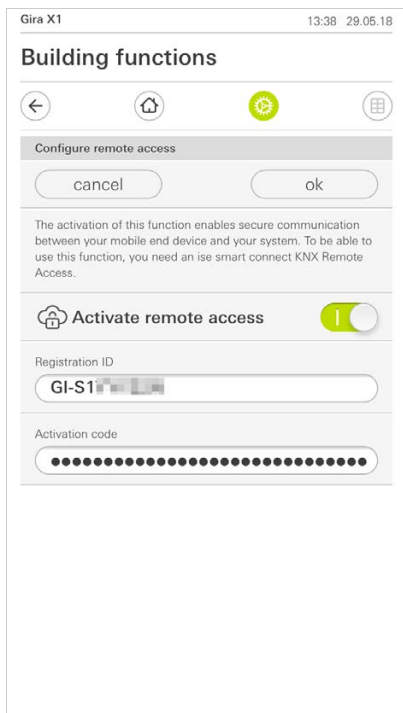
Gira X1

13:38 29.05.18

Building functions

Configure remote access

cancel

ok

The activation of this function enables secure communication between your mobile end device and your system. To be able to use this function, you need an ise smart connect KNX Remote Access.

Activate remote access

I

Registration ID

GI-S1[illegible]

Activation code

●●●●●●●●●●●●●●●●●●●●●●●●●●●●●●●●